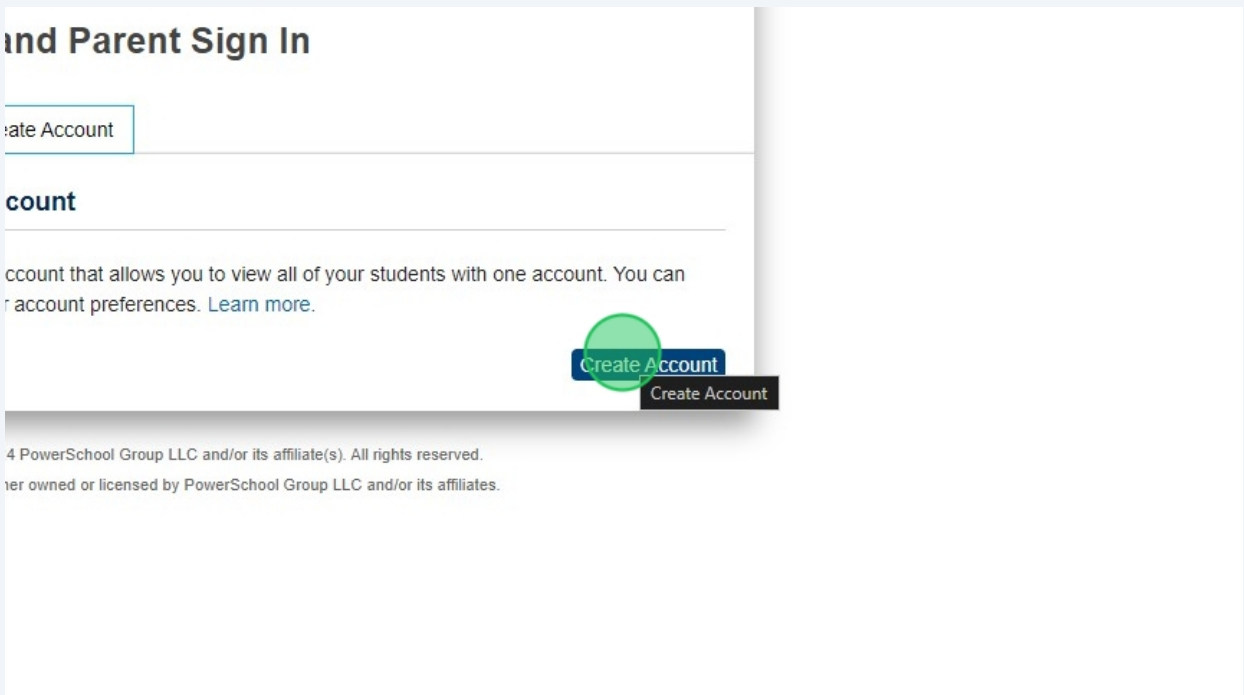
and Parent Sign In

eate Account

ccount

ccount that allows you to view all of your students with one account. You can r account preferences. Learn more.

Create Account

Create Account

4 PowerSchool Group LLC and/or its affiliate(s). All rights reserved.

ner owned or licensed by PowerSchool Group LLC and/or its affiliates.